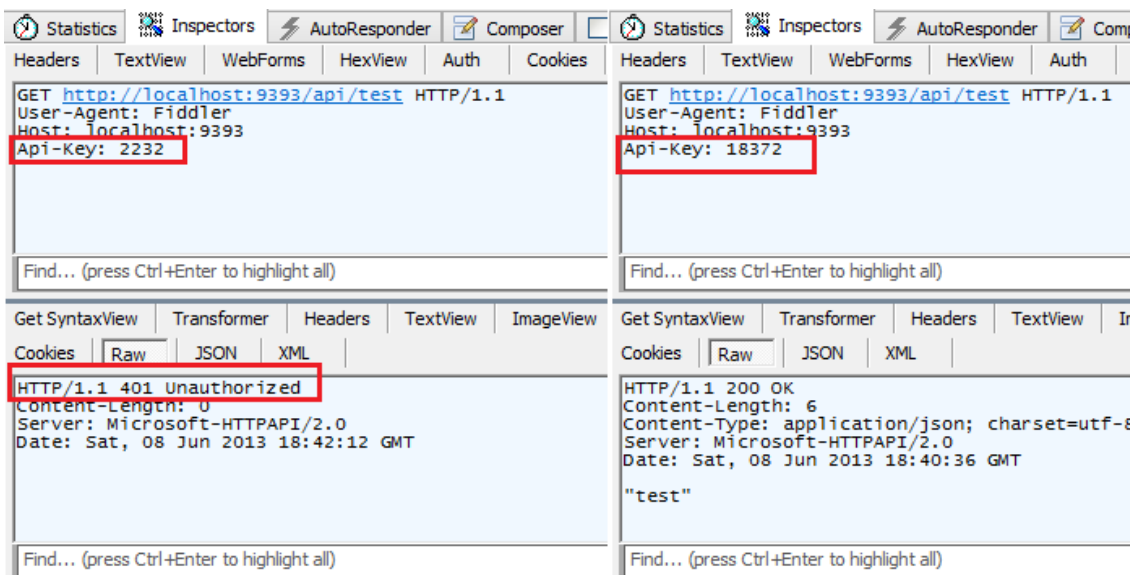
Statistics | Inspectors | AutoResponder | Composer

Headers | TextView | WebForms | HexView | Auth | Cookies

GET http://localhost:9393/api/test HTTP/1.1
User-Agent: Fiddler
Host: localhost:9393
Api-Key: 2232

Find... (press Ctrl+Enter to highlight all)

Get SyntaxView | Transformer | Headers | TextView | ImageView

Cookies | Raw | JSON | XML

HTTP/1.1 401 Unauthorized
Content-Length: 0
Server: Microsoft-HTTPAPI/2.0
Date: Sat, 08 Jun 2013 18:42:12 GMT

Find... (press Ctrl+Enter to highlight all)

Statistics | Inspectors | AutoResponder | Comp

Headers | TextView | WebForms | HexView | Auth

GET http://localhost:9393/api/test HTTP/1.1
User-Agent: Fiddler
Host: localhost:9393
Api-Key: 18372

Find... (press Ctrl+Enter to highlight all)

Get SyntaxView | Transformer | Headers | TextView | I

Cookies | Raw | JSON | XML

HTTP/1.1 200 OK
Content-Length: 6
Content-Type: application/json; charset=utf-8
Server: Microsoft-HTTPAPI/2.0
Date: Sat, 08 Jun 2013 18:40:36 GMT

"test"

Find... (press Ctrl+Enter to highlight all)